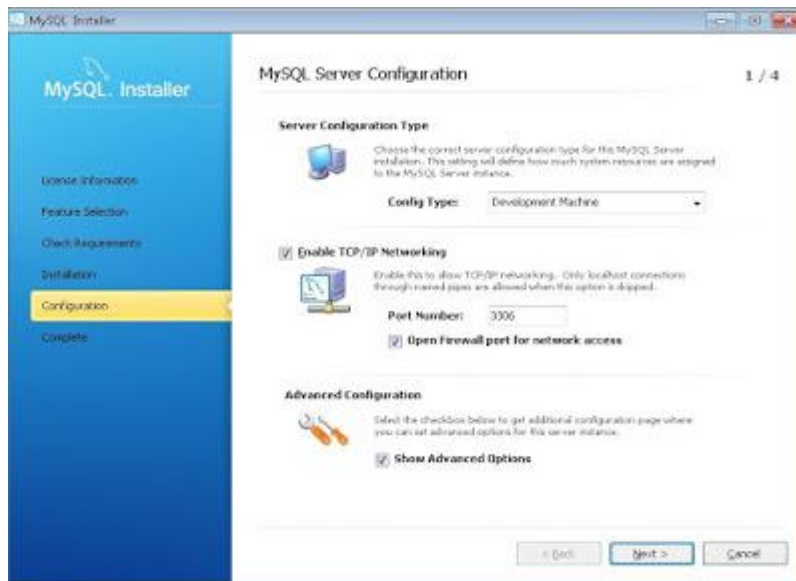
MySQL Installer

MySQL. Installer

License Information
Feature Selection
Check Requirements
Installation
Configuration
Complete

MySQL Server Configuration

1 / 4

Server Configuration Type

Choose the correct server configuration type for this MySQL Server installation. This setting will define how much system resources are assigned to the MySQL Server instance.

Config Type: Development Machine

Enable TCP/IP Networking

Enable this to allow TCP/IP networking. Only localhost connections through named pipes are allowed when this option is skipped.

Port Number: 3306

Open Firewall port for network access

Advanced Configuration

Select the checkbox below to get additional configuration page where you can set advanced options for this server instance.

Show Advanced Options

< Back

Next >

Cancel